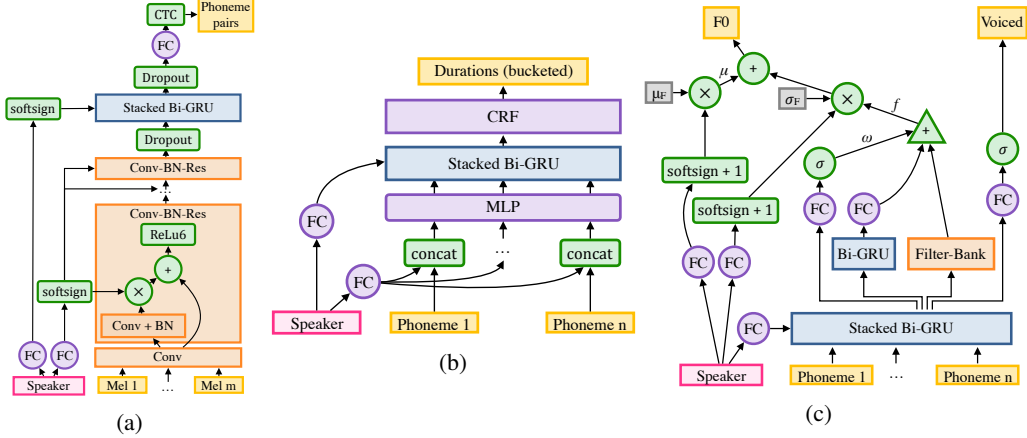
CTC
Phoneme pairs
FC
Dropout
softsign
Stacked Bi-GRU
Dropout
Conv-BN-Res
⋮
Conv-BN-Res
ReLu6
+
softsign
×
Conv + BN
Conv
FC
FC
Speaker
Mel 1
…
Mel m
(a)

Durations (bucketed)
CRF
Stacked Bi-GRU
FC
MLP
FC
concat
…
concat
Speaker
Phoneme 1
Phoneme n
(b)

F0
Voiced
$\mu$
+
$\mu_F$
×
$\sigma_F$
×
$f$
$\omega$
+
softsign + 1
$\sigma$
$\sigma$
softsign + 1
FC
FC
FC
FC
FC
FC
Bi-GRU
Filter-Bank
FC
Stacked Bi-GRU
Speaker
Phoneme 1
…
Phoneme n
(c)